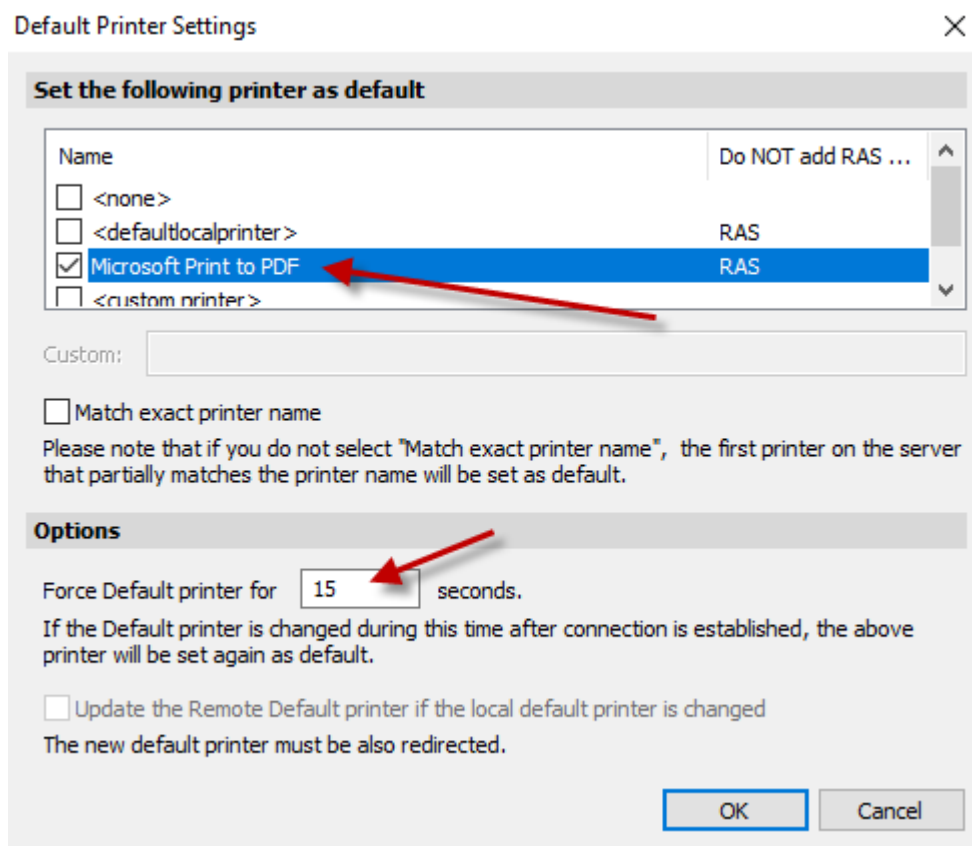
Default Printer Settings

Set the following printer as default

| Name | Do NOT add RAS ... |
|---|---|
| <none> | |
| <defaultlocalprinter> | RAS |
| Microsoft Print to PDF | RAS |
| <custom printer> | |

Custom:

Match exact printer name

Please note that if you do not select "Match exact printer name", the first printer on the server that partially matches the printer name will be set as default.

Options

Force Default printer for 15 seconds.

If the Default printer is changed during this time after connection is established, the above printer will be set again as default.

Update the Remote Default printer if the local default printer is changed

The new default printer must be also redirected.

OK Cancel